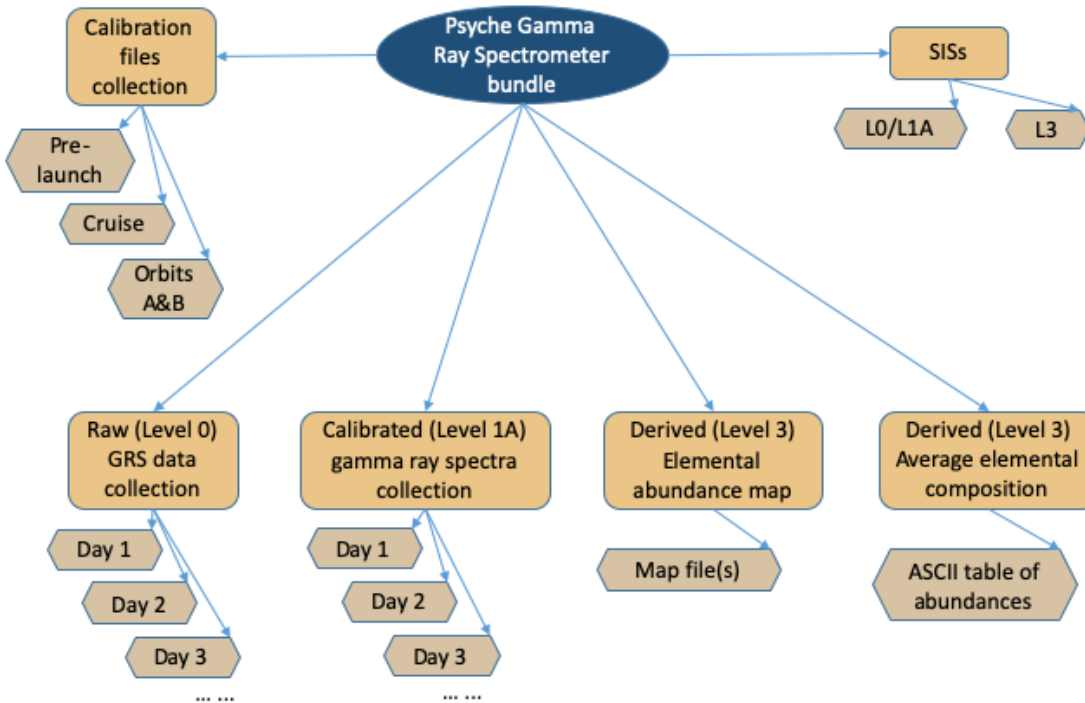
Psyche Gamma Ray Spectrometer bundle

Calibration files collection

Pre-launch

Cruise

Orbits A&B

SISs

L0/L1A

L3

Raw (Level 0) GRS data collection

Day 1

Day 2

Day 3

... ...

Calibrated (Level 1A) gamma ray spectra collection

Day 1

Day 2

Day 3

... ...

Derived (Level 3) Elemental abundance map

Map file(s)

Derived (Level 3) Average elemental composition

ASCII table of abundances